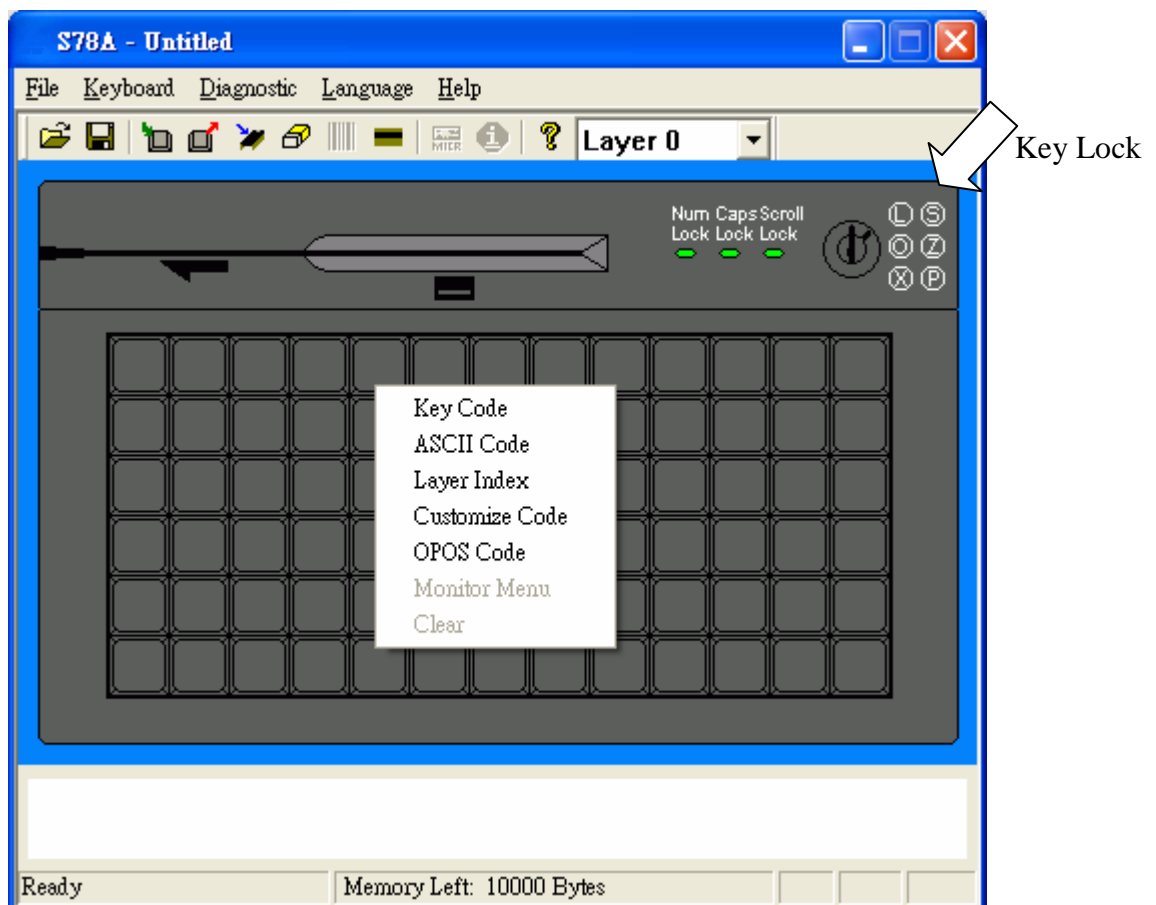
S78A - Untitled

File Keyboard Diagnostic Language Help

MICR

Layer 0

Key Lock

Num Lock Caps Lock Scroll Lock

L S
O Z
X P

Key Code
ASCII Code
Layer Index
Customize Code
OPOS Code
Monitor Menu
Clear

Ready | Memory Left: 10000 Bytes